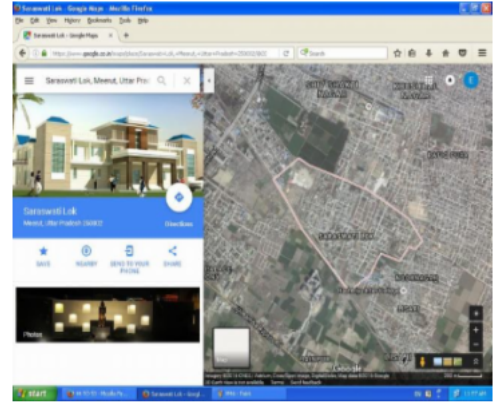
Saraswati Lok - Google Maps - Mozilla Firefox

File Edit View History Bookmarks Tools Help

Saraswati Lok - Google Maps

https://www.google.co.in/maps/place/Saraswati+Lok,+Meerut,+Uttar+Pradesh+250002/

Search

Saraswati Lok, Meerut, Uttar Pra

Directions

Saraswati Lok

Meerut, Uttar Pradesh 250002

SAVE

NEARBY

SEND TO YOUR PHONE

SHARE

Photos

SARASWATI LOK

Google

start